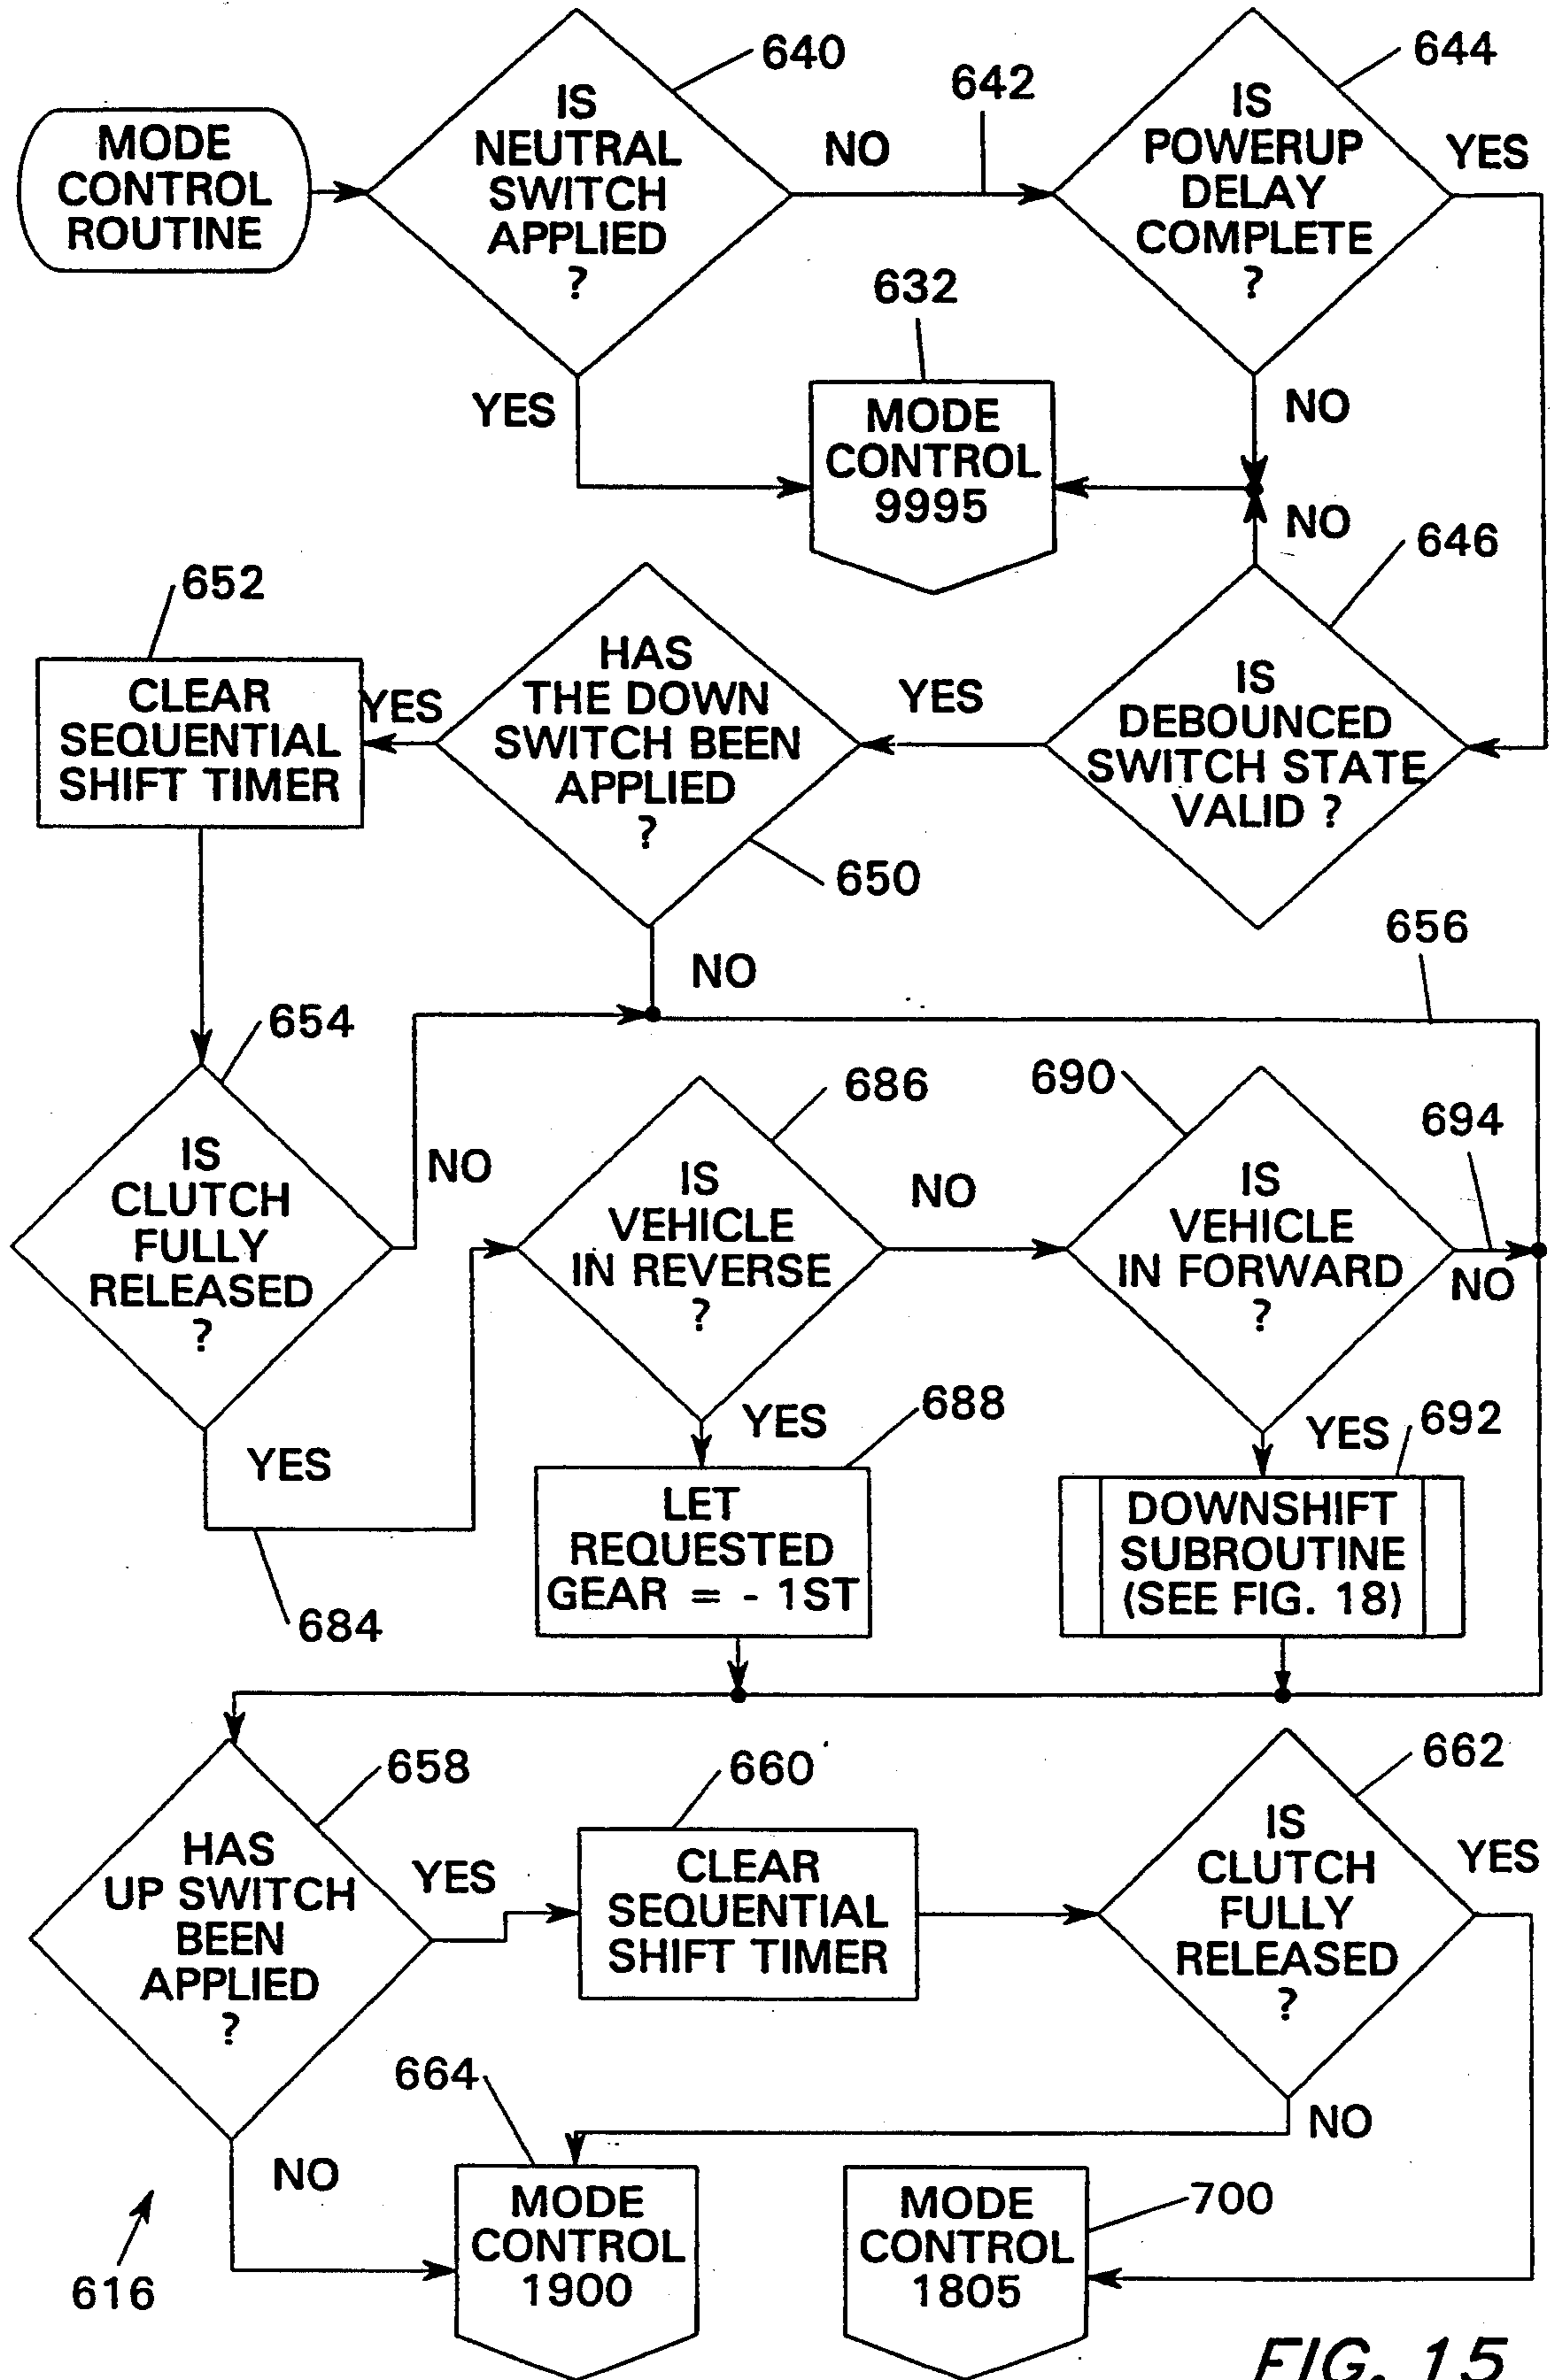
MODE CONTROL ROUTINE

640
IS NEUTRAL SWITCH APPLIED ?

NO
642

644
IS POWERUP DELAY COMPLETE ?

YES

YES

632
MODE CONTROL 9995

NO

NO

646

652
CLEAR SEQUENTIAL SHIFT TIMER

YES

HAS THE DOWN SWITCH BEEN APPLIED ?

YES

IS DEBOUNCED SWITCH STATE VALID ?

650

656

NO

654

IS CLUTCH FULLY RELEASED ?

NO

686
IS VEHICLE IN REVERSE ?

NO

690
IS VEHICLE IN FORWARD ?

694

NO

YES

YES
688
LET REQUESTED GEAR = - 1ST

YES
692
DOWNSHIFT SUBROUTINE (SEE FIG. 18)

684

658
HAS UP SWITCH BEEN APPLIED ?

YES

660
CLEAR SEQUENTIAL SHIFT TIMER

662
IS CLUTCH FULLY RELEASED ?

YES

664

NO

NO

MODE CONTROL 1900

MODE CONTROL 1805

700

616

FIG. 15